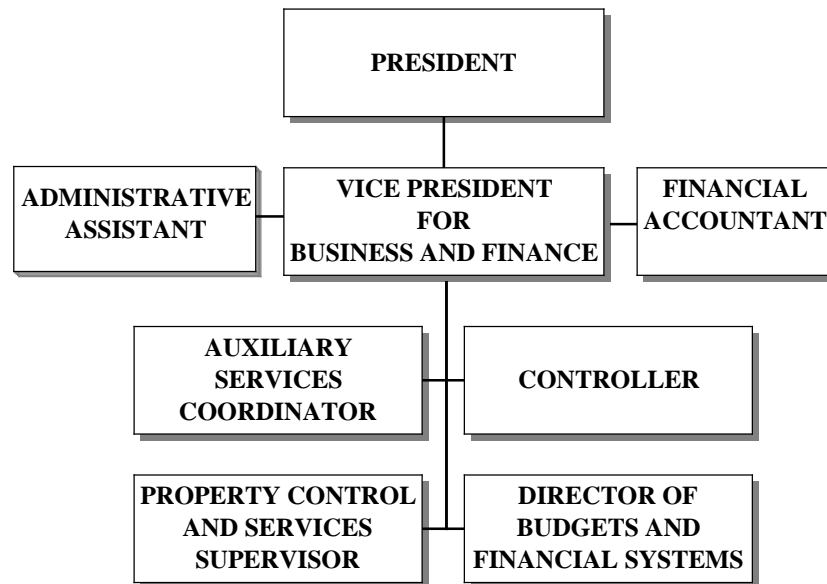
PRESIDENT

ADMINISTRATIVE ASSISTANT

VICE PRESIDENT FOR BUSINESS AND FINANCE

FINANCIAL ACCOUNTANT

AUXILIARY SERVICES COORDINATOR

CONTROLLER

PROPERTY CONTROL AND SERVICES SUPERVISOR

DIRECTOR OF BUDGETS AND FINANCIAL SYSTEMS